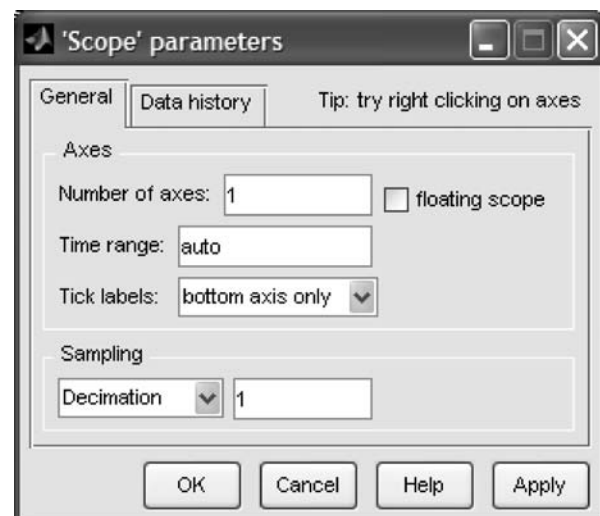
'Scope' parameters

General | Data history | Tip: try right clicking on axes

Axes

Number of axes: 1 | floating scope

Time range: auto

Tick labels: bottom axis only

Sampling

Decimation | 1

OK | Cancel | Help | Apply